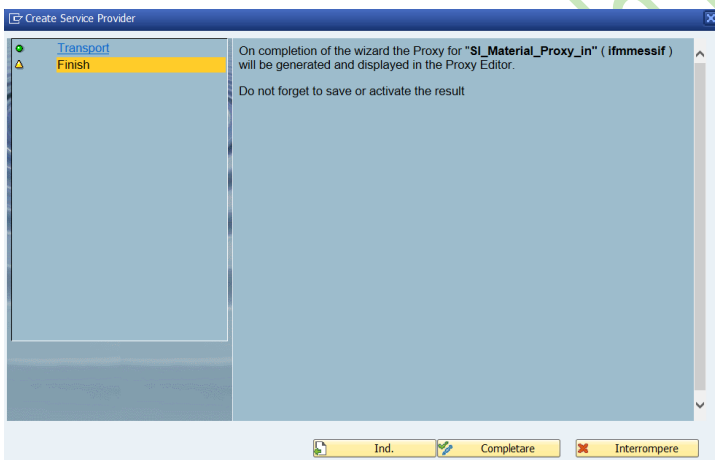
Create Service Provider

Transport
Finish

On completion of the wizard the Proxy for "SI_Material_Proxy_in" ( ifmmessif ) will be generated and displayed in the Proxy Editor.

Do not forget to save or activate the result

Ind.
Completare
Interrompere